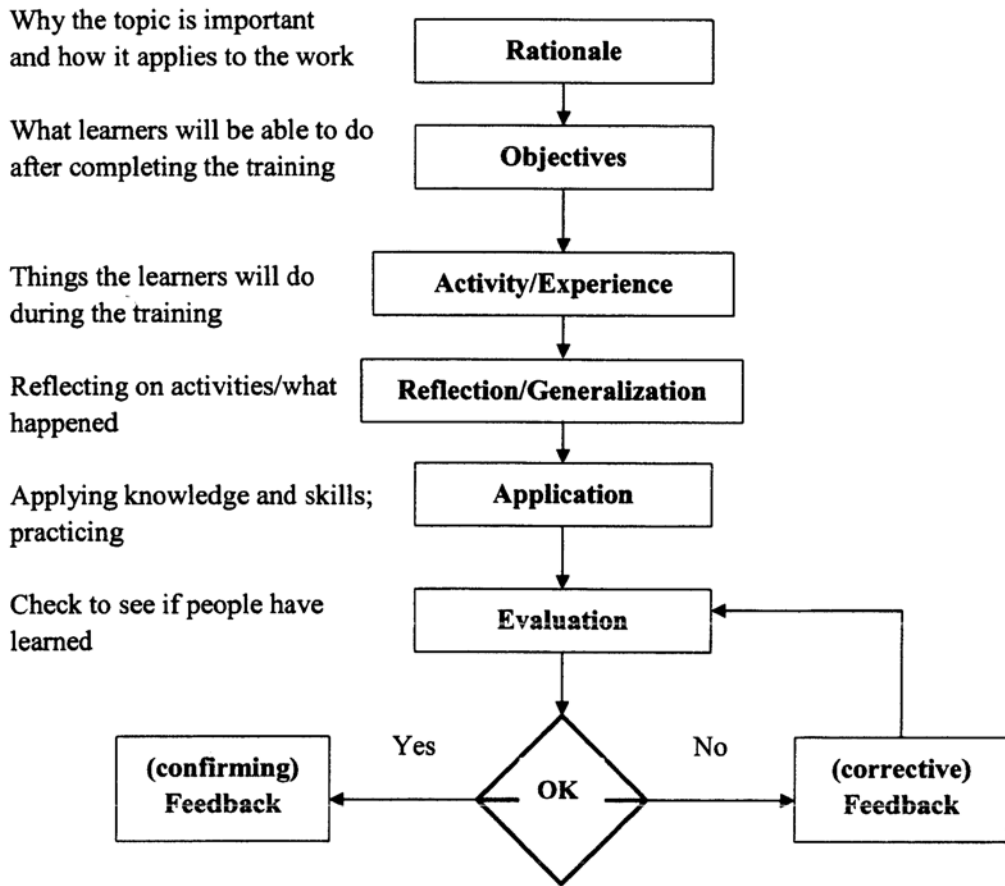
Why the topic is important and how it applies to the work

Rationale

What learners will be able to do after completing the training

Objectives

Things the learners will do during the training

Activity/Experience

Reflecting on activities/what happened

Reflection/Generalization

Applying knowledge and skills; practicing

Application

Check to see if people have learned

Evaluation

Yes

No

(confirming) Feedback

OK

(corrective) Feedback